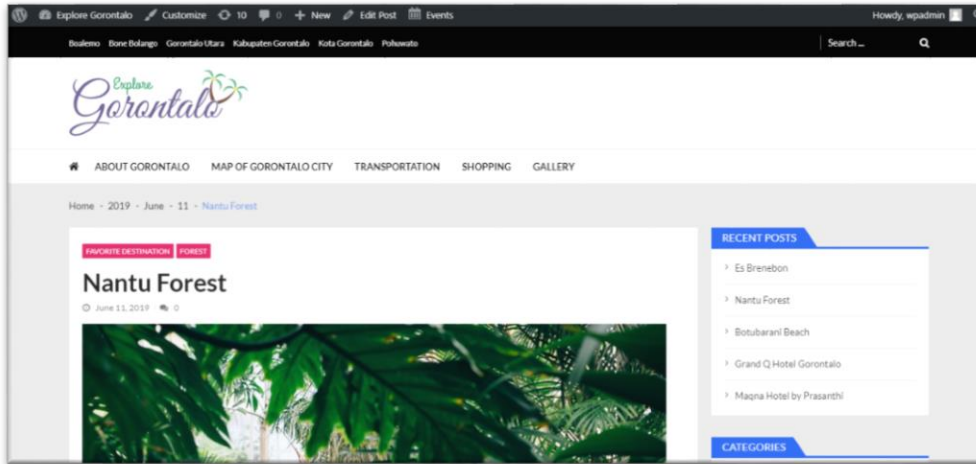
Explore Gorontalo Customize 10 0 New Edit Post Events Howdy, wpadmin

Boalemo Bone Bolango Gorontalo Utara Kabupaten Gorontalo Kota Gorontalo Pohuwato Search ...

Explore Gorontalo

ABOUT GORONTALO MAP OF GORONTALO CITY TRANSPORTATION SHOPPING GALLERY

Home - 2019 - June - 11 - Nantu Forest

FAVORITE DESTINATION FOREST

Nantu Forest

June 11, 2019 0

RECENT POSTS

Es Brenebon

Nantu Forest

Botubarani Beach

Grand Q Hotel Gorontalo

Maqna Hotel by Prasanthi

CATEGORIES